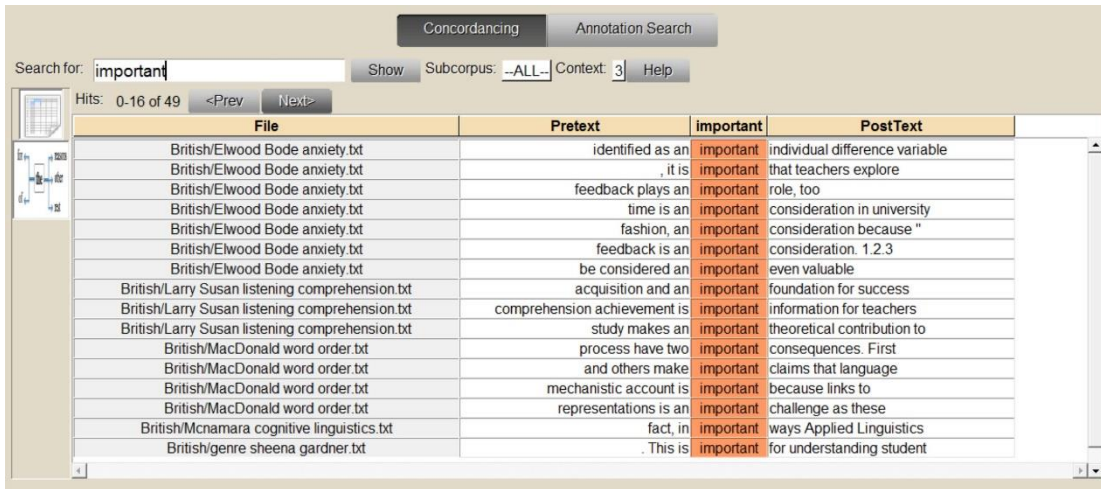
Concordancing | Annotation Search

Search for: important Show Subcorpus: --ALL-- Context: 3 Help

Hits: 0-16 of 49 <Prev Next>

| File | Pretext | important | PostText |
|---|---|---|---|
| British/Elwood Bode anxiety.txt | identified as an | important | individual difference variable |
| British/Elwood Bode anxiety.txt | , it is | important | that teachers explore |
| British/Elwood Bode anxiety.txt | feedback plays an | important | role, too |
| British/Elwood Bode anxiety.txt | time is an | important | consideration in university |
| British/Elwood Bode anxiety.txt | fashion, an | important | consideration because " |
| British/Elwood Bode anxiety.txt | feedback is an | important | consideration. 1.2.3 |
| British/Elwood Bode anxiety.txt | be considered an | important | even valuable |
| British/Larry Susan listening comprehension.txt | acquisition and an | important | foundation for success |
| British/Larry Susan listening comprehension.txt | comprehension achievement is | important | information for teachers |
| British/Larry Susan listening comprehension.txt | study makes an | important | theoretical contribution to |
| British/MacDonald word order.txt | process have two | important | consequences. First |
| British/MacDonald word order.txt | and others make | important | claims that language |
| British/MacDonald word order.txt | mechanistic account is | important | because links to |
| British/MacDonald word order.txt | representations is an | important | challenge as these |
| British/Mcnamara cognitive linguistics.txt | fact, in | important | ways Applied Linguistics |
| British/genre sheena gardner.txt | . This is | important | for understanding student |